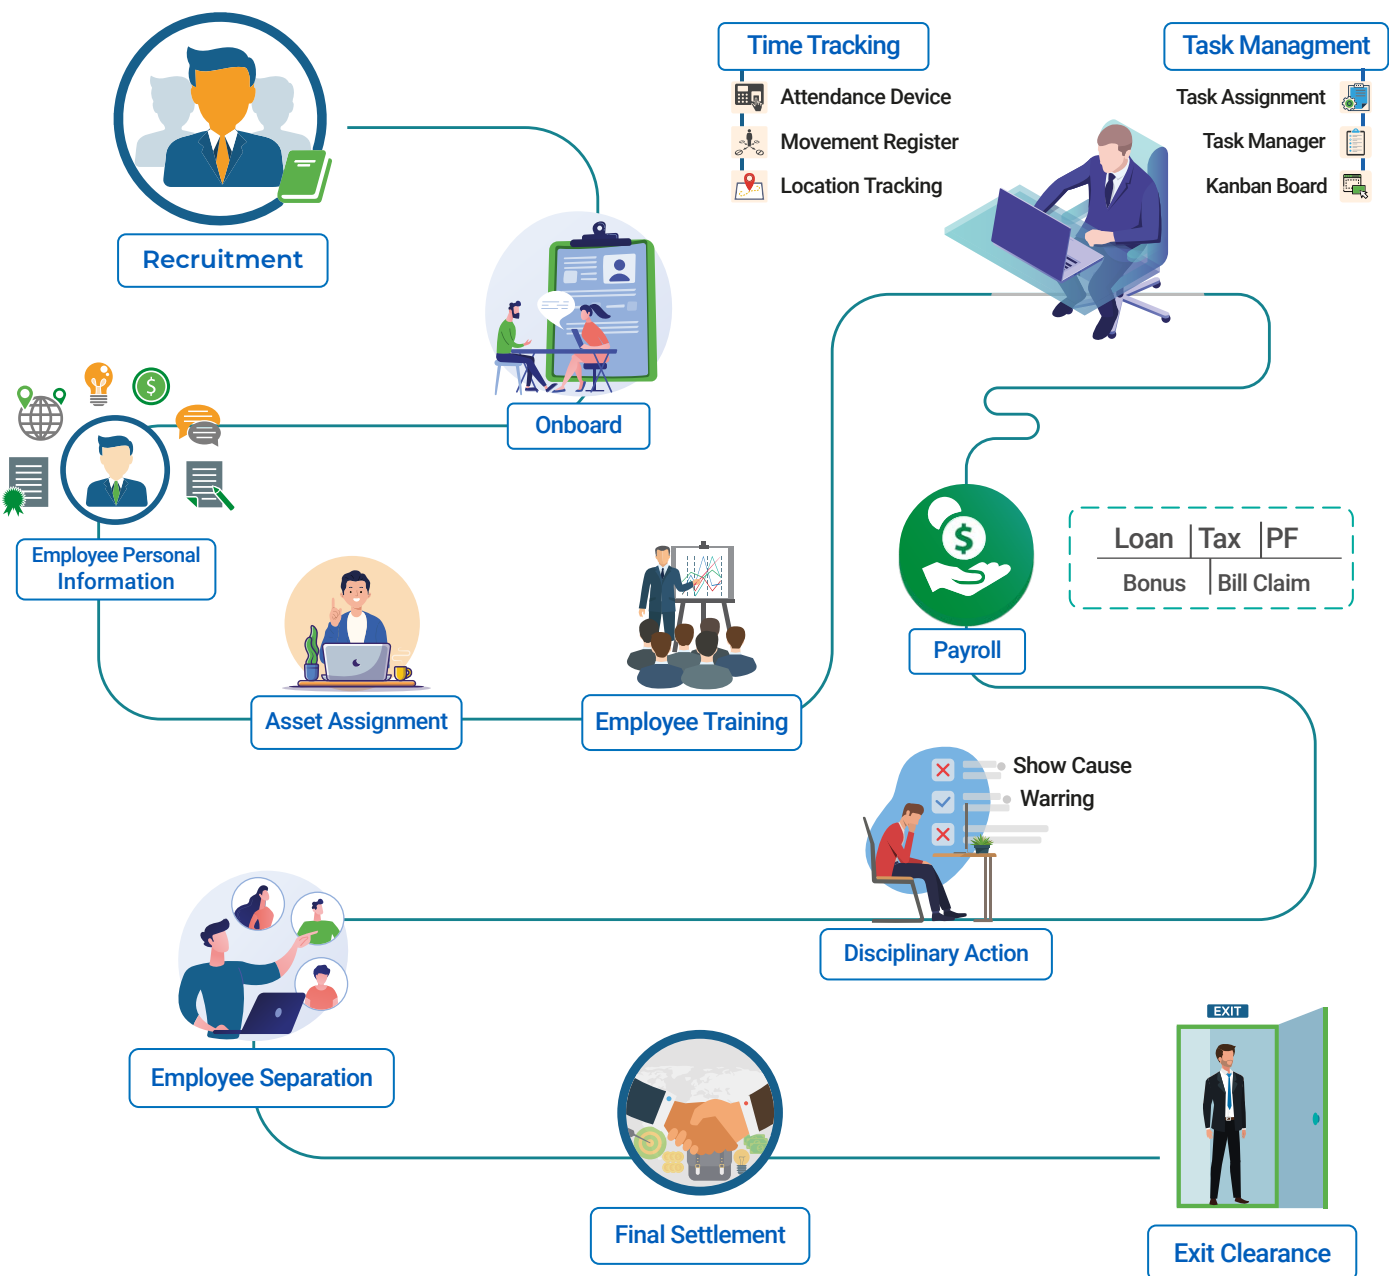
Recruitment

Time Tracking

Attendance Device

Movement Register

Location Tracking

Task Managment

Task Assignment

Task Manager

Kanban Board

Onboard

Employee Personal Information

Payroll

| Loan | Tax | PF |
|---|---|---|
| Bonus | Bill Claim | |

Asset Assignment

Employee Training

Show Cause

Warring

Disciplinary Action

Employee Separation

Final Settlement

EXIT

Exit Clearance